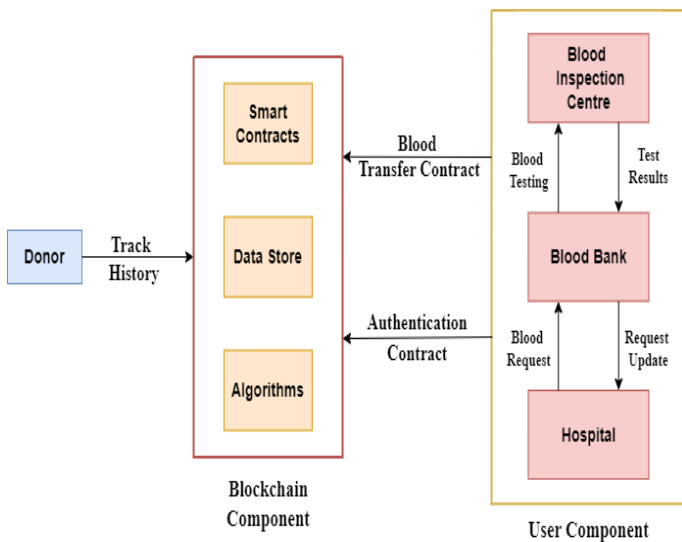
Donor

Track History

Smart Contracts

Data Store

Algorithms

Blockchain Component

Blood Transfer Contract

Authentication Contract

Blood Inspection Centre

Blood Testing

Test Results

Blood Bank

Blood Request

Request Update

Hospital

User Component